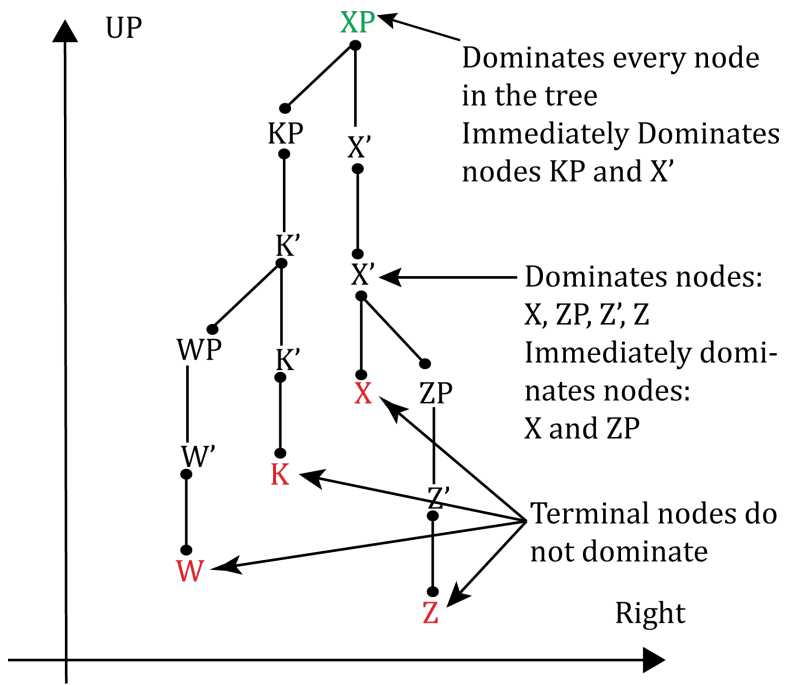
UP

XP

Dominates every node in the tree
Immediately Dominates nodes KP and X’

KP

X’

K’

X’

Dominates nodes: X, ZP, Z’, Z
Immediately dominates nodes: X and ZP

WP

K’

X

ZP

W’

K

Z’

Terminal nodes do not dominate

W

Z

Right